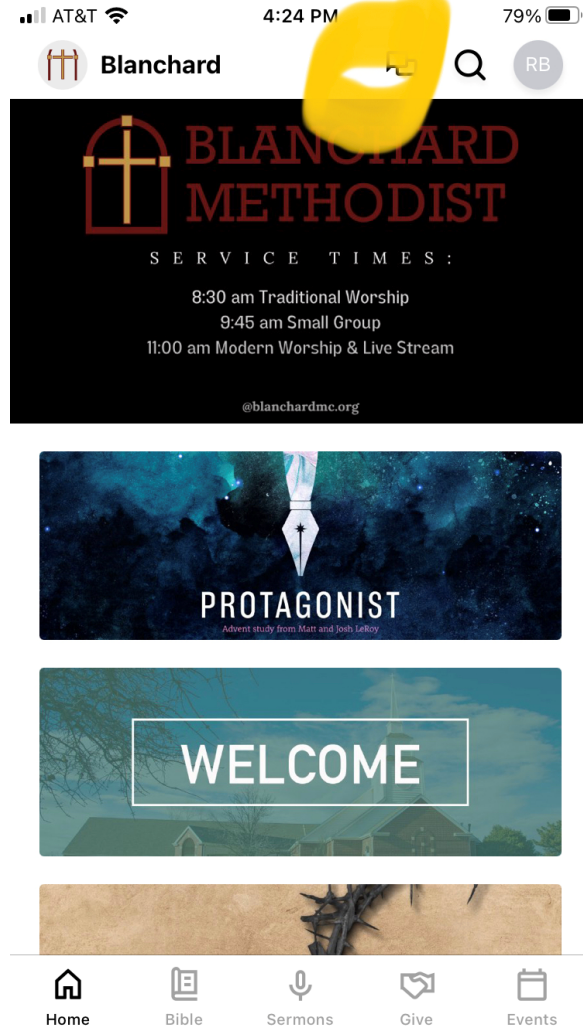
AT&T 4:24 PM 79%

Blanchard

RB

BLAN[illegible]ARD
METHODIST

SERVICE TIMES:

8:30 am Traditional Worship
9:45 am Small Group
11:00 am Modern Worship & Live Stream

@blanchardmc.org

PROTAGONIST
Advent study from Matt and Josh LeRoy

WELCOME

Home
Bible
Sermons
Give
Events